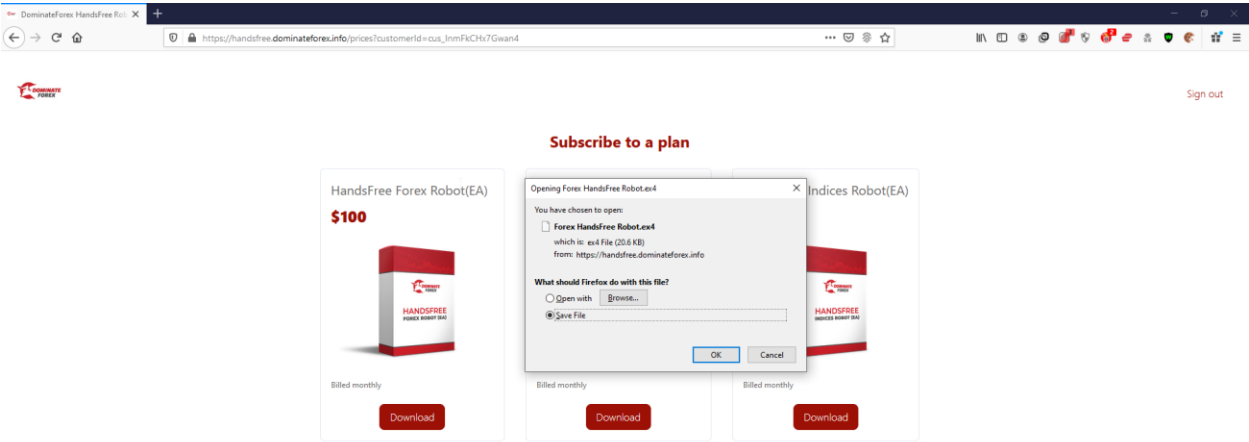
DominateForex HandsFree Rob

https://handsfree.dominateforex.info/prices?customerId=cus_InmFkCHx7Gwan4

DOMINATE FOREX

Sign out

Subscribe to a plan

HandsFree Forex Robot(EA)

$100

DOMINATE FOREX
HANDSFREE
FOREX ROBOT (EA)

Billed monthly

Download

Opening Forex HandsFree Robot.ex4

You have chosen to open:

Forex HandsFree Robot.ex4

which is: ex4 File (20.6 KB)
from: https://handsfree.dominateforex.info

What should Firefox do with this file?

Open with Browse...

Save File

OK Cancel

Billed monthly

Download

Indices Robot(EA)

DOMINATE FOREX
HANDSFREE
INDICES ROBOT (EA)

Billed monthly

Download